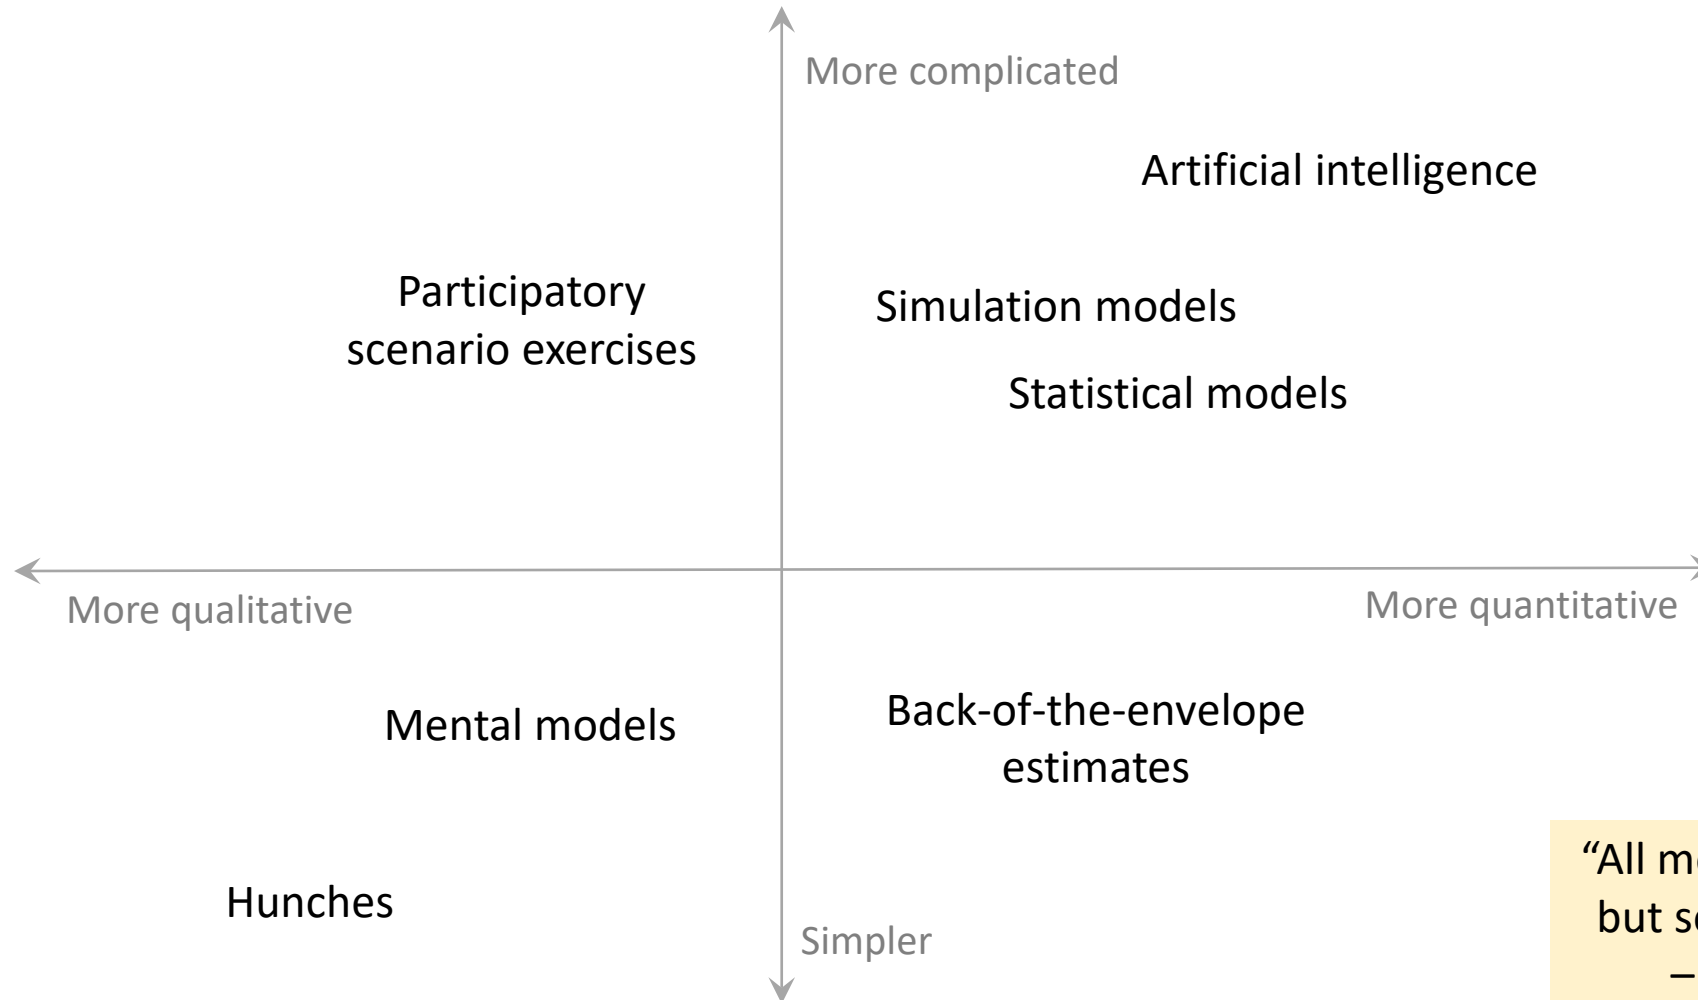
More complicated

Artificial intelligence

Participatory scenario exercises

Simulation models

Statistical models

More qualitative

More quantitative

Mental models

Back-of-the-envelope estimates

Hunches

Simpler

"All m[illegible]
but s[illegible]
–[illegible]